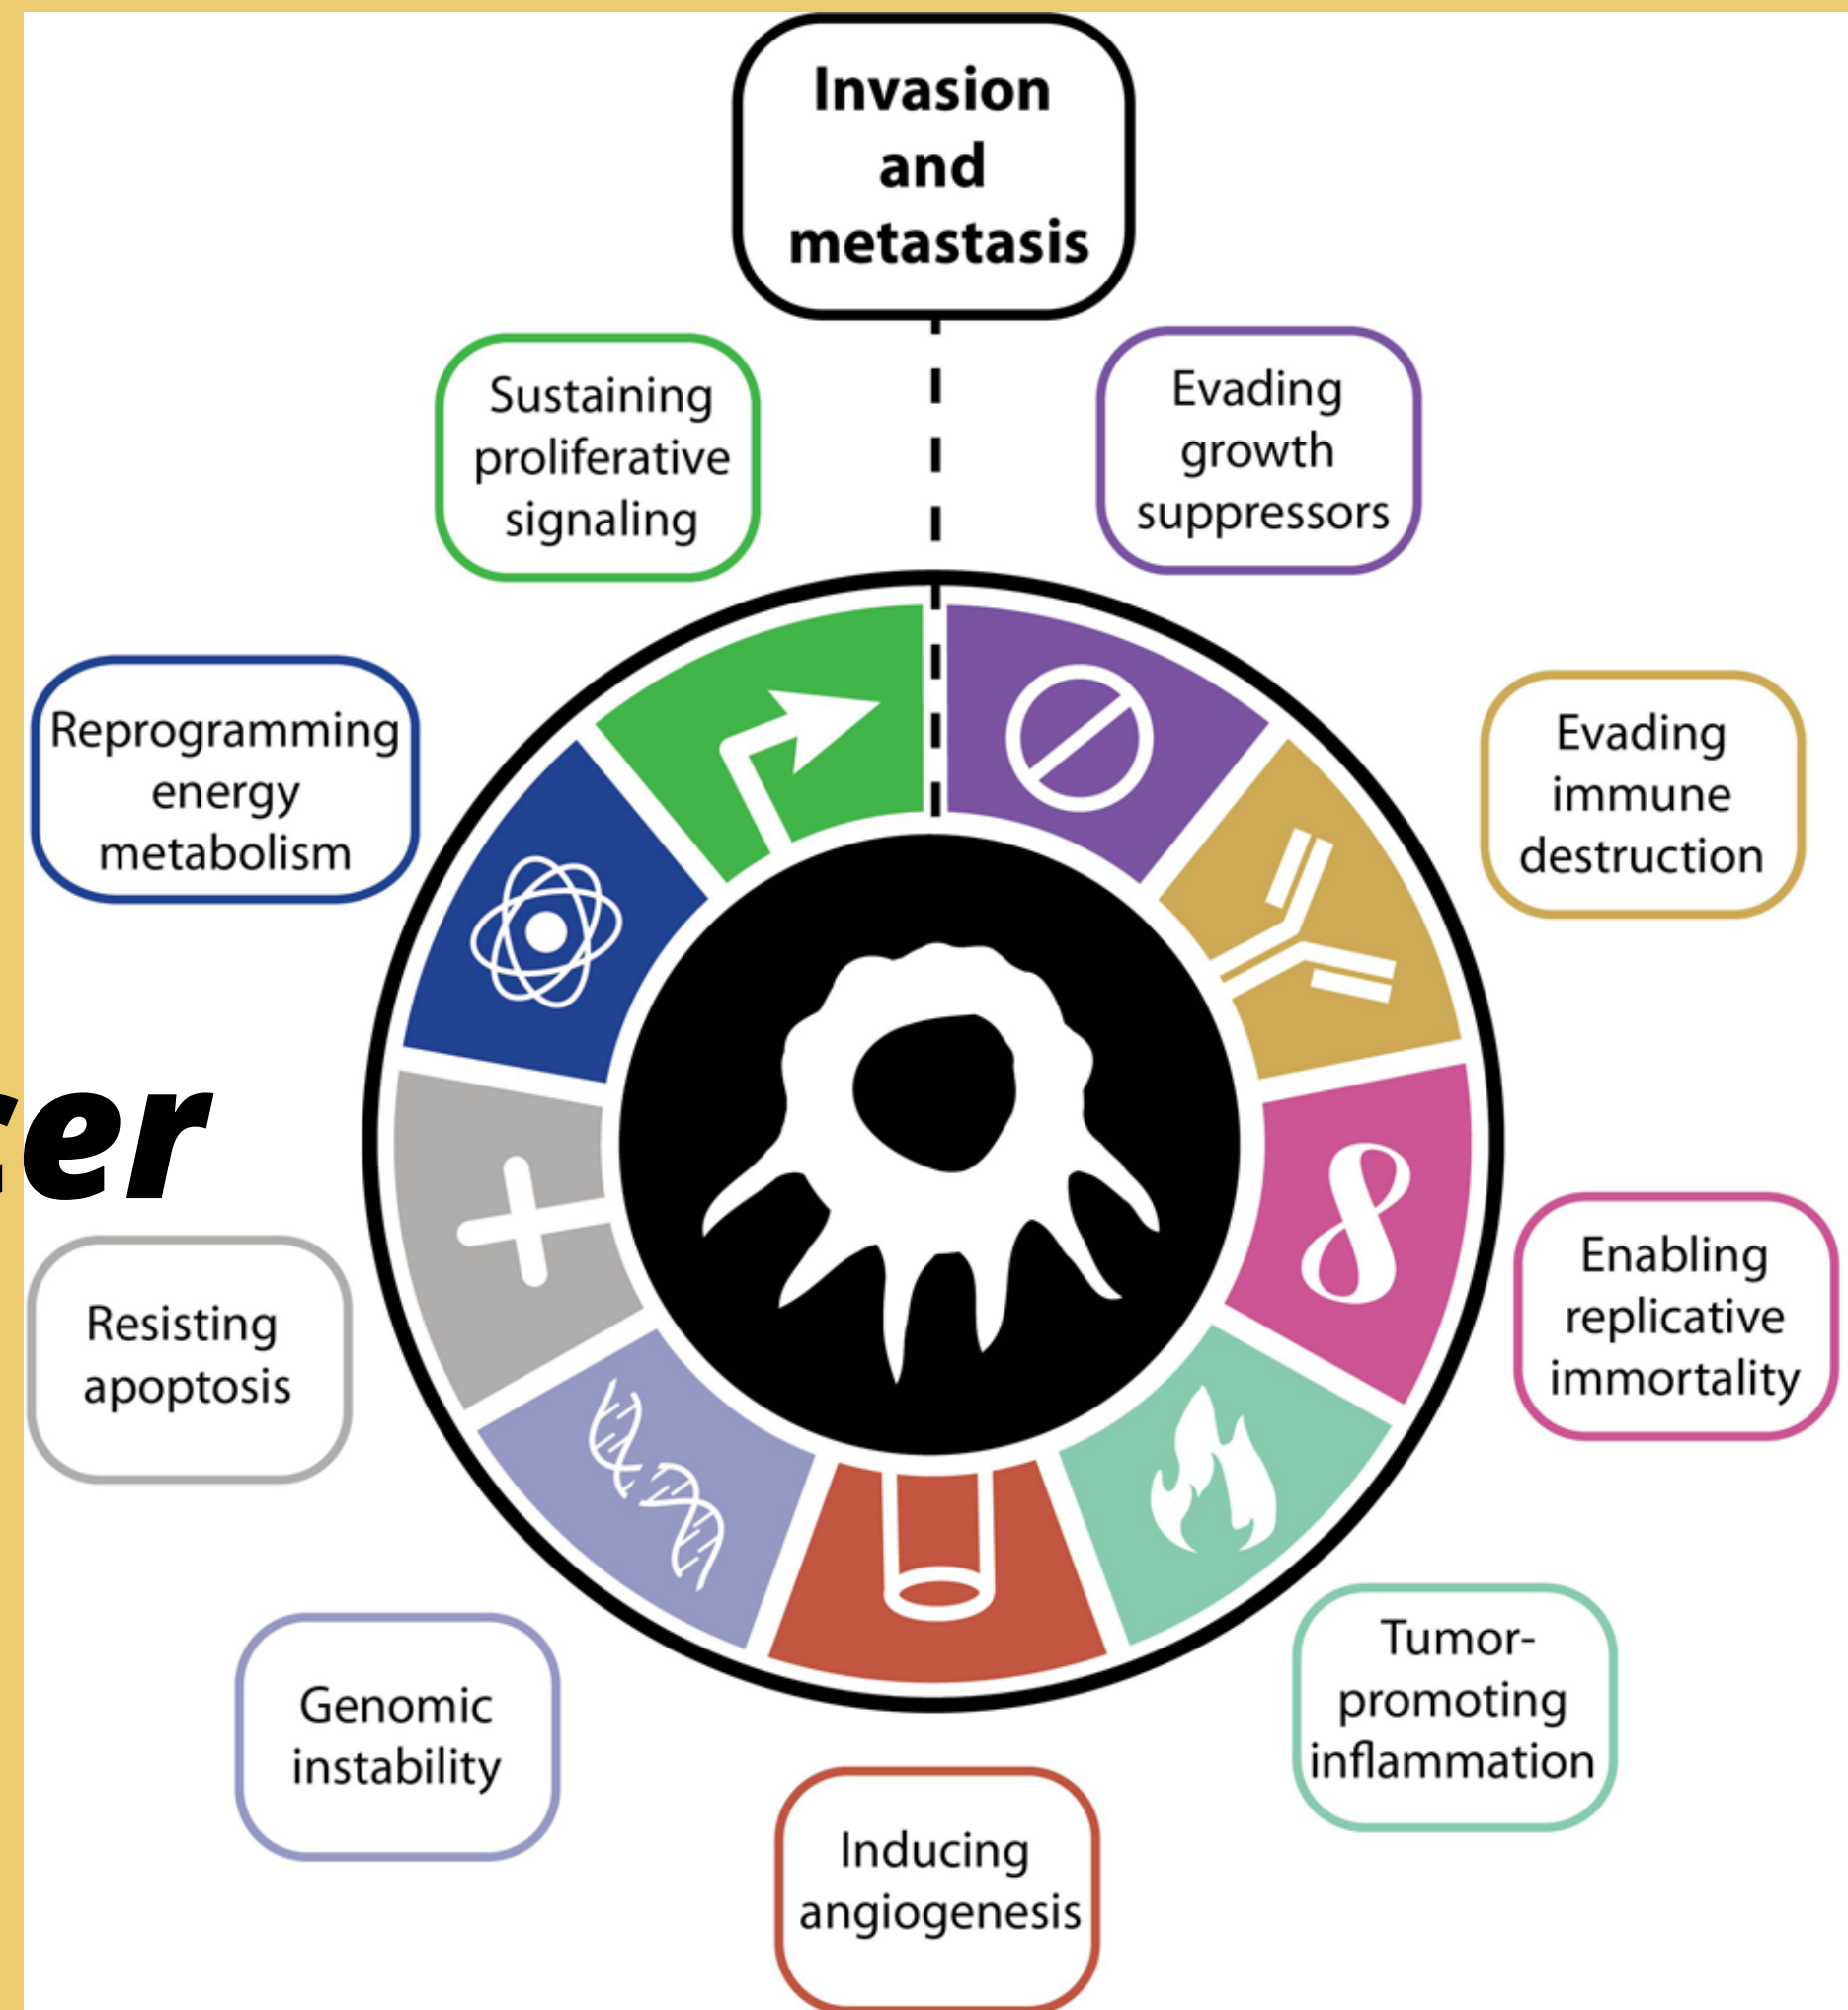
Invasion and metastasis

Sustaining proliferative signaling

Evading growth suppressors

Reprogramming energy metabolism

Evading immune destruction

cer

Resisting apoptosis

Enabling replicative immortality

Genomic instability

Tumor-promoting inflammation

Inducing angiogenesis